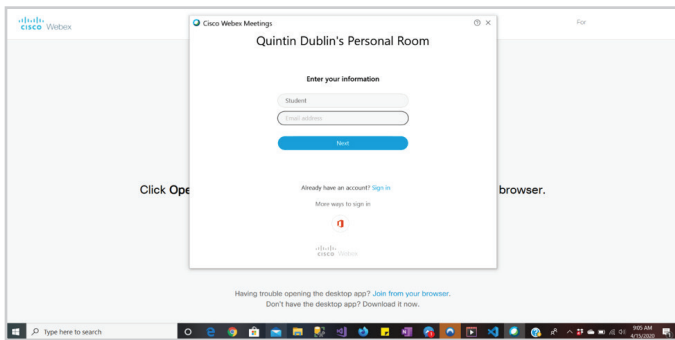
cisco Webex

For

Cisco Webex Meetings

Quintin Dublin's Personal Room

Enter your information

Student

Email address

Next

Already have an account? Sign in

More ways to sign in

cisco Webex

Click Ope

browser.

Having trouble opening the desktop app? Join from your browser.
Don't have the desktop app? Download it now.

Type here to search

9:05 AM
4/15/2020